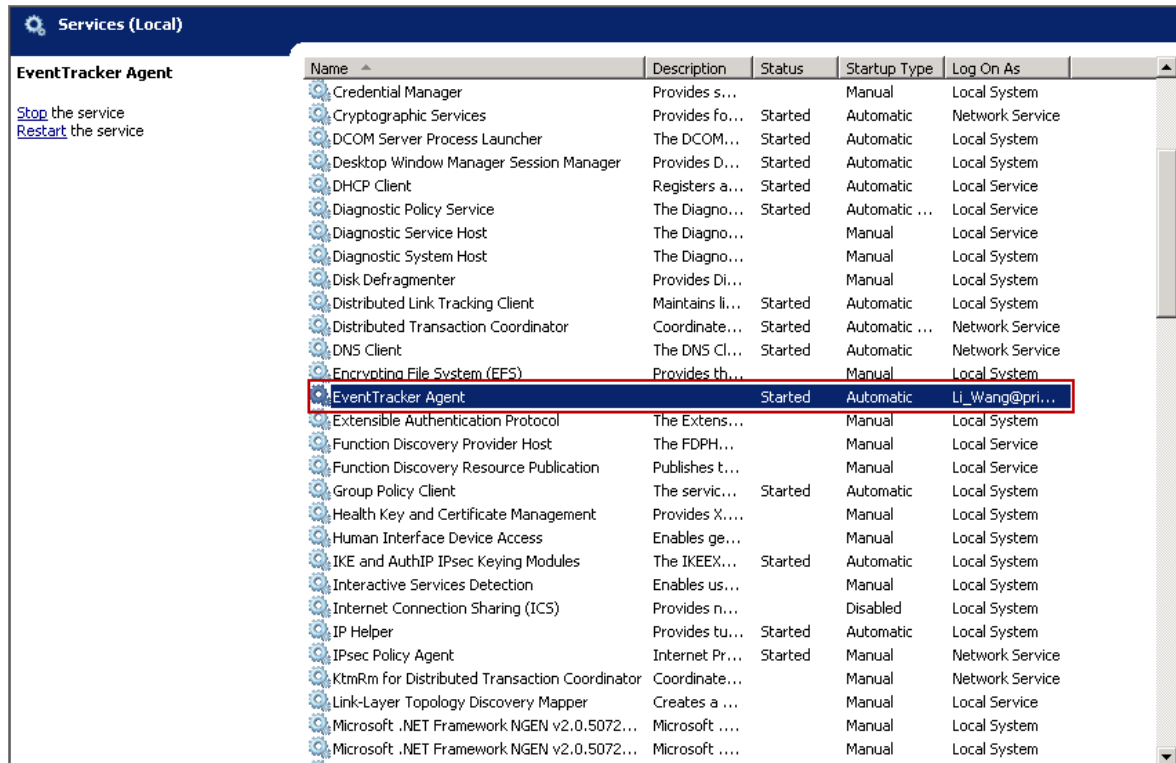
Services (Local)

EventTracker Agent

Stop the service
Restart the service

| Name | Description | Status | Startup Type | Log On As |
|---|---|---|---|---|
| Credential Manager | Provides s... | | Manual | Local System |
| Cryptographic Services | Provides fo... | Started | Automatic | Network Service |
| DCOM Server Process Launcher | The DCOM... | Started | Automatic | Local System |
| Desktop Window Manager Session Manager | Provides D... | Started | Automatic | Local System |
| DHCP Client | Registers a... | Started | Automatic | Local Service |
| Diagnostic Policy Service | The Diagno... | Started | Automatic ... | Local Service |
| Diagnostic Service Host | The Diagno... | | Manual | Local Service |
| Diagnostic System Host | The Diagno... | | Manual | Local System |
| Disk Defragmenter | Provides Di... | | Manual | Local System |
| Distributed Link Tracking Client | Maintains li... | Started | Automatic | Local System |
| Distributed Transaction Coordinator | Coordinate... | Started | Automatic ... | Network Service |
| DNS Client | The DNS Cl... | Started | Automatic | Network Service |
| Encrypting File System (EFS) | Provides th... | | Manual | Local System |
| EventTracker Agent | | Started | Automatic | Li_Wang@pri... |
| Extensible Authentication Protocol | The Extens... | | Manual | Local System |
| Function Discovery Provider Host | The FDPH... | | Manual | Local Service |
| Function Discovery Resource Publication | Publishes t... | | Manual | Local Service |
| Group Policy Client | The servic... | Started | Automatic | Local System |
| Health Key and Certificate Management | Provides X.... | | Manual | Local System |
| Human Interface Device Access | Enables ge... | | Manual | Local System |
| IKE and AuthIP IPsec Keying Modules | The IKEEX... | Started | Automatic | Local System |
| Interactive Services Detection | Enables us... | | Manual | Local System |
| Internet Connection Sharing (ICS) | Provides n... | | Disabled | Local System |
| IP Helper | Provides tu... | Started | Automatic | Local System |
| IPsec Policy Agent | Internet Pr... | Started | Manual | Network Service |
| KtmRm for Distributed Transaction Coordinator | Coordinate... | | Manual | Network Service |
| Link-Layer Topology Discovery Mapper | Creates a ... | | Manual | Local Service |
| Microsoft .NET Framework NGEN v2.0.5072... | Microsoft .... | | Manual | Local System |
| Microsoft .NET Framework NGEN v2.0.5072... | Microsoft .... | | Manual | Local System |